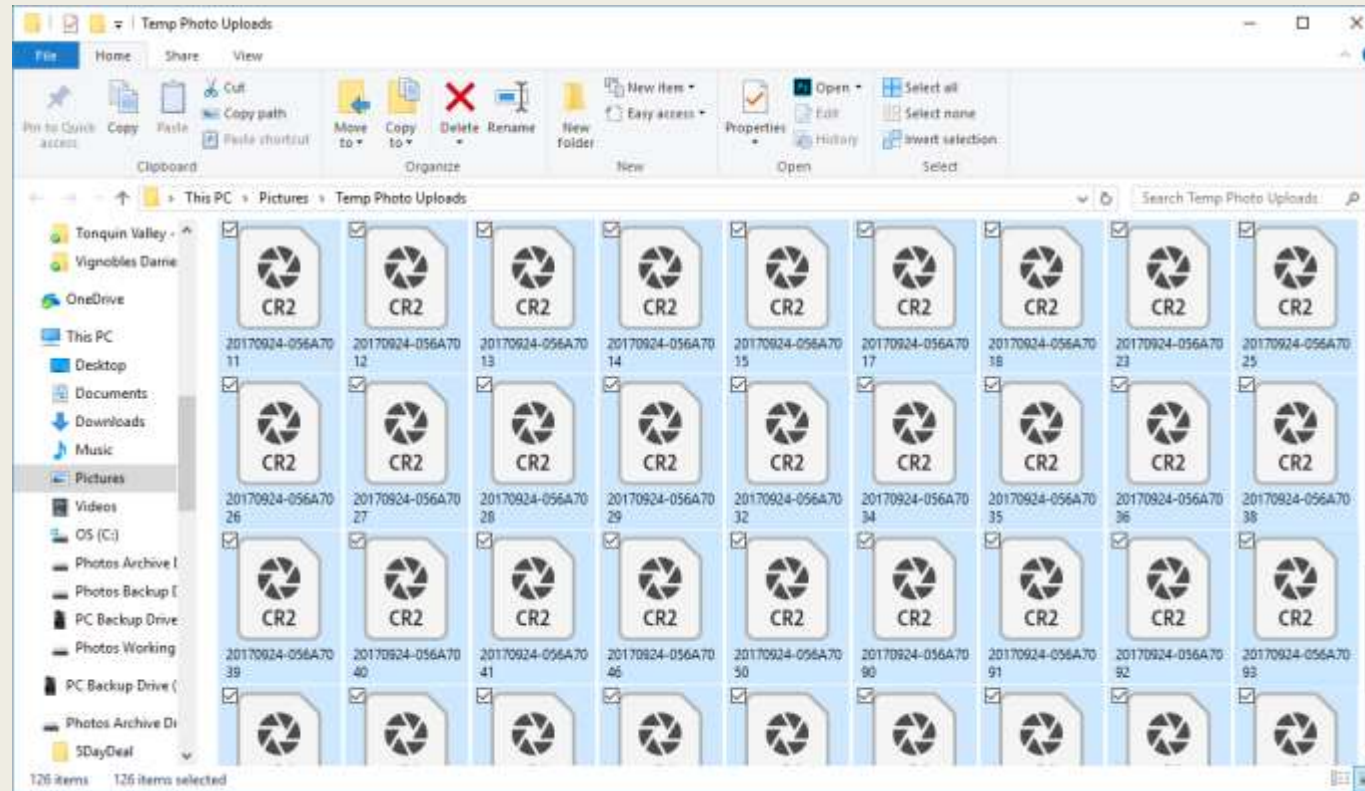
Temp Photo Uploads

File Home Share View

Pin to Quick access Copy Paste Cut Copy path Paste shortcut
Clipboard

Move to Copy to Delete Rename
Organize

New folder New item Easy access
New

Properties Open Edit History
Open

Select all Select none Invert selection
Select

This PC > Pictures > Temp Photo Uploads

Search Temp Photo Uploads

Tonquin Valley -
Vignobles Dame
OneDrive
This PC
Desktop
Documents
Downloads
Music
Pictures
Videos
OS (C:)
Photos Archive I
Photos Backup I
PC Backup Drive
Photos Working
PC Backup Drive (
Photos Archive Di
5DayDeal

CR2
20170924-056A7011
CR2
20170924-056A7012
CR2
20170924-056A7013
CR2
20170924-056A7014
CR2
20170924-056A7015
CR2
20170924-056A7017
CR2
20170924-056A7018
CR2
20170924-056A7023
CR2
20170924-056A7025

CR2
20170924-056A7026
CR2
20170924-056A7027
CR2
20170924-056A7028
CR2
20170924-056A7029
CR2
20170924-056A7032
CR2
20170924-056A7034
CR2
20170924-056A7035
CR2
20170924-056A7036
CR2
20170924-056A7038

CR2
20170924-056A7039
CR2
20170924-056A7040
CR2
20170924-056A7041
CR2
20170924-056A7046
CR2
20170924-056A7050
CR2
20170924-056A7090
CR2
20170924-056A7091
CR2
20170924-056A7092
CR2
20170924-056A7093

126 items 126 items selected